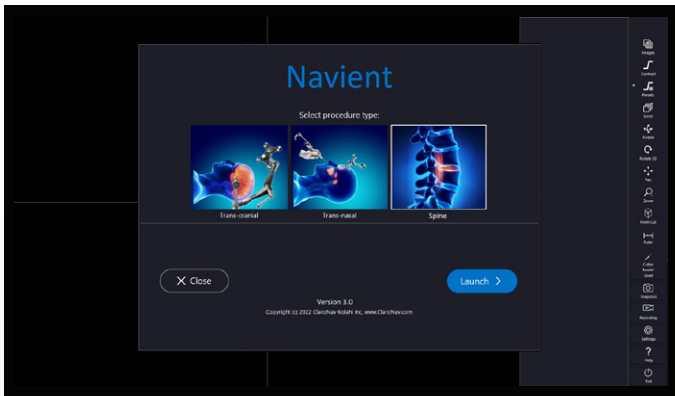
Navient

Select procedure type:

Trans-cranial

Trans-nasal

Spine

Close

Launch

Version 3.0

Copyright (c) 2022 ClaroNav Kolahi Inc, www.ClaroNav.com

Images

Contrast

Presets

Zoom

Rotate

Rotate 3D

Pan

Zoom

Point Loc

Ruler

Color
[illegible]

Snapshot

Recording

Settings

Help

Exit